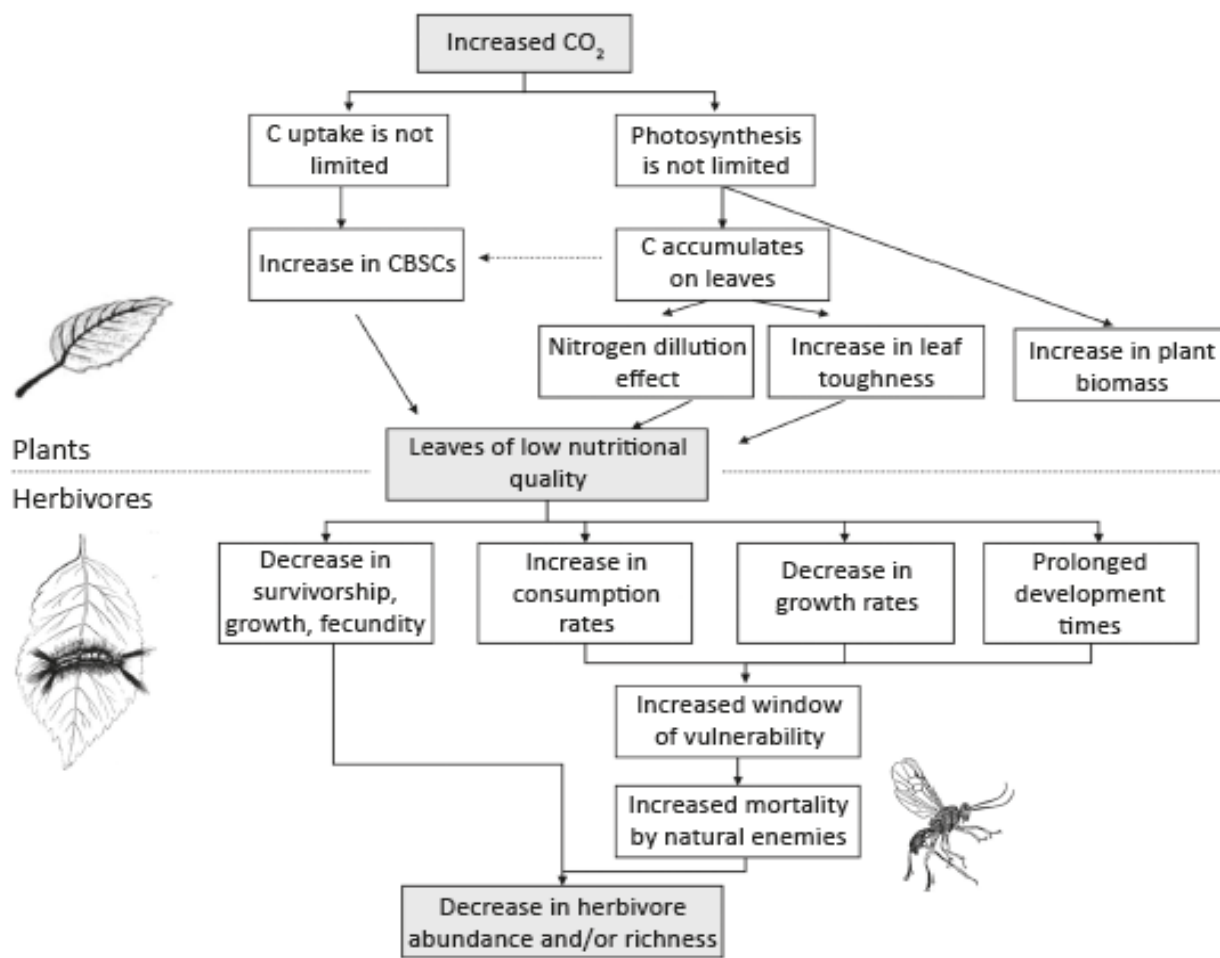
Increased $CO_2$

C uptake is not limited

Photosynthesis is not limited

Increase in CBSCs

C accumulates on leaves

Nitrogen dilution effect

Increase in leaf toughness

Increase in plant biomass

Plants

Leaves of low nutritional quality

Herbivores

Decrease in survivorship, growth, fecundity

Increase in consumption rates

Decrease in growth rates

Prolonged development times

Increased window of vulnerability

Increased mortality by natural enemies

Decrease in herbivore abundance and/or richness